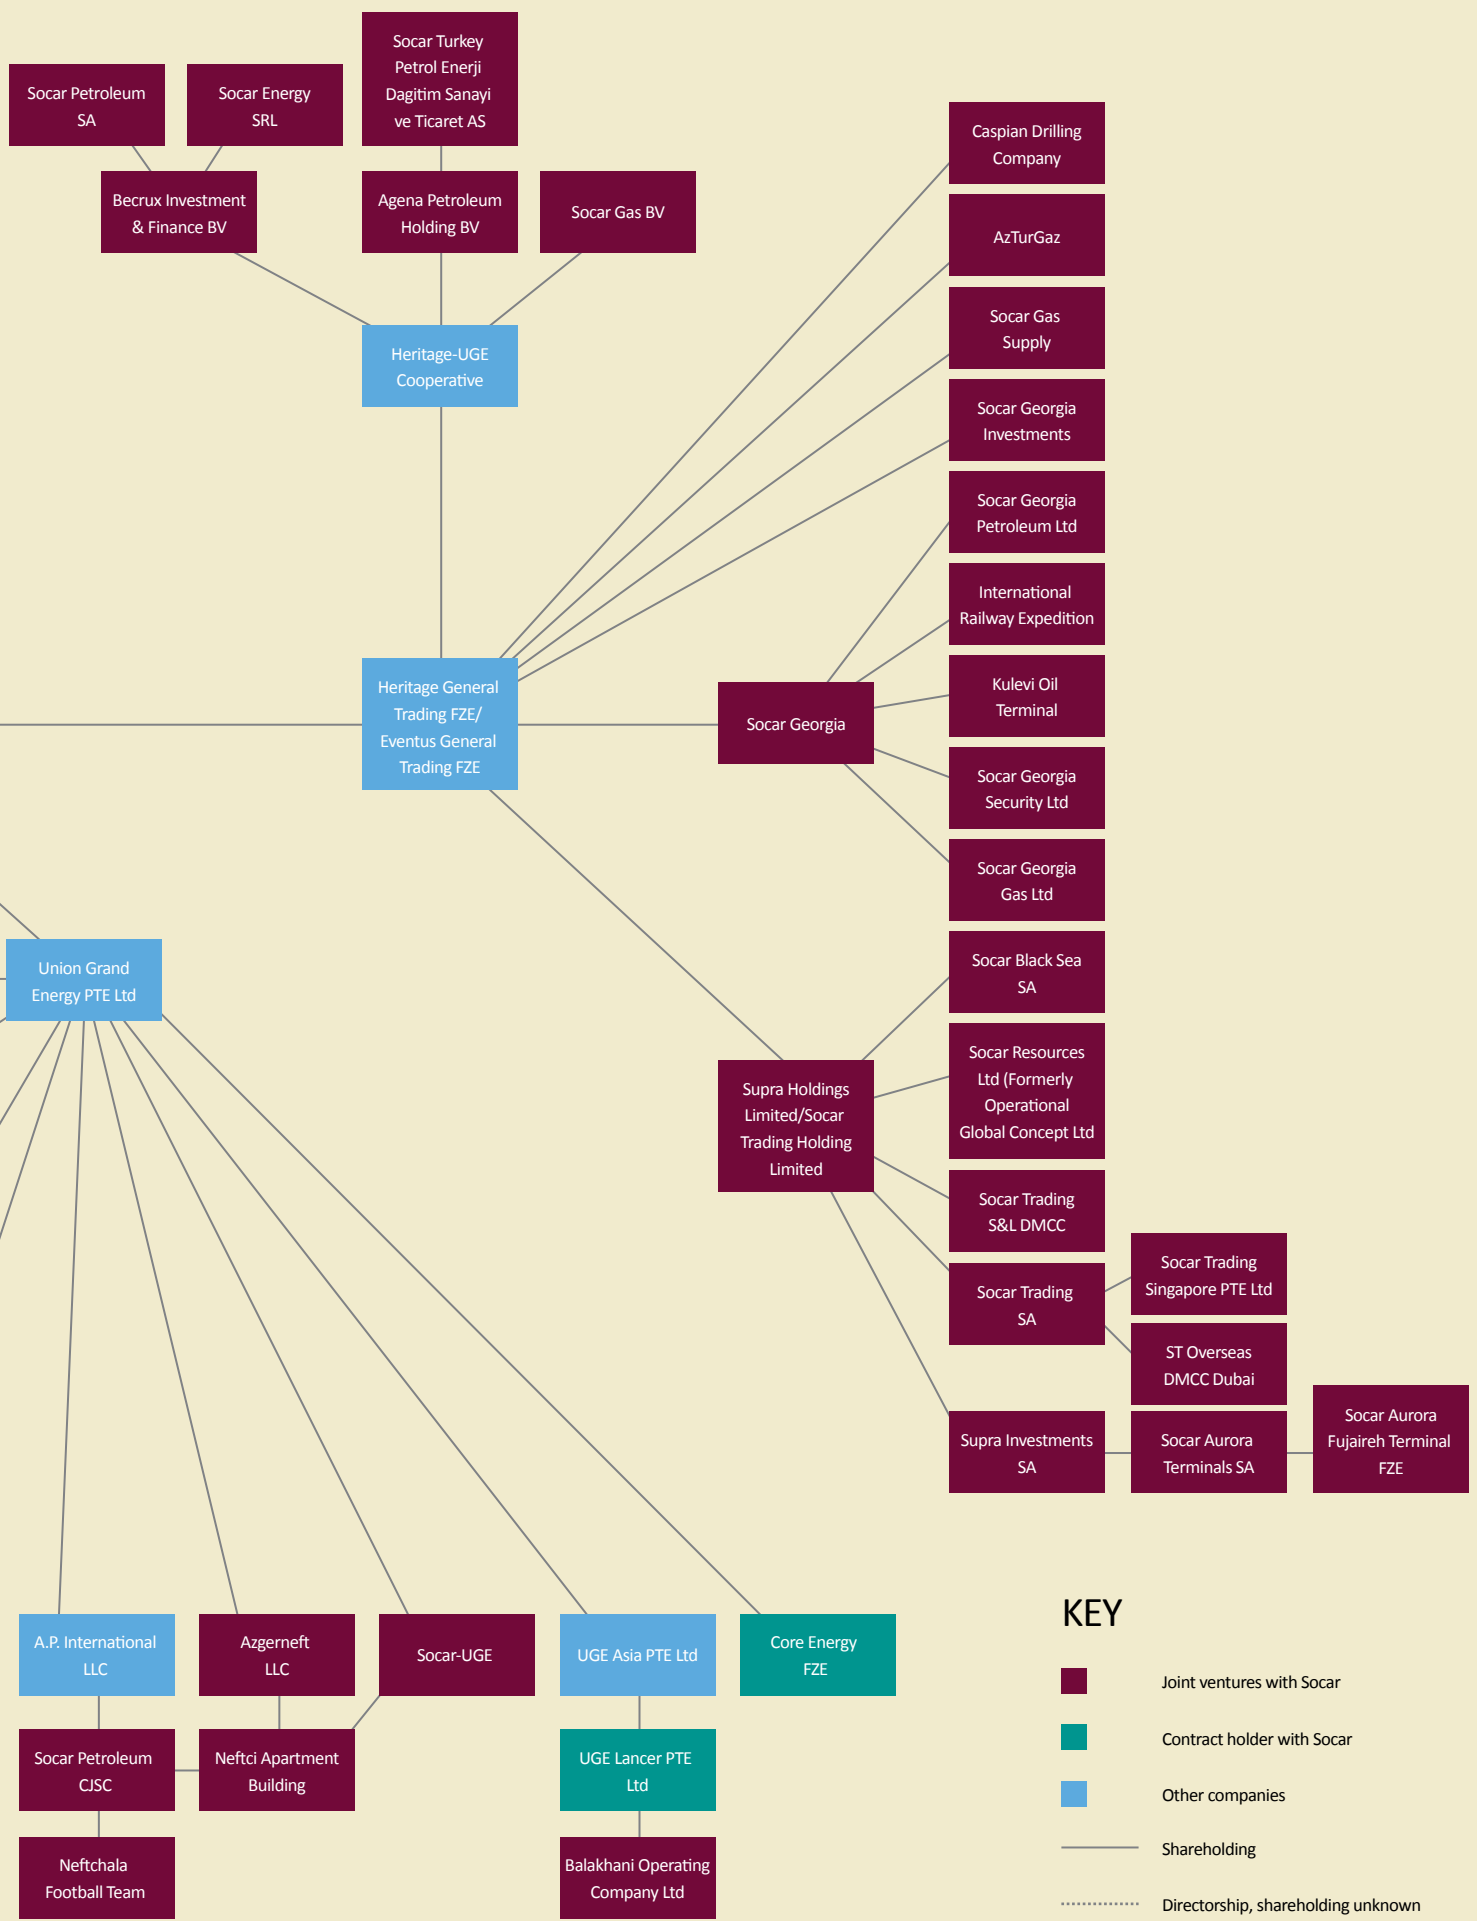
Socar Petroleum SA

Socar Energy SRL

Socar Turkey Petrol Enerji Dagitim Sanayi ve Ticaret AS

Becrux Investment & Finance BV

Agena Petroleum Holding BV

Socar Gas BV

Heritage-UGE Cooperative

Caspian Drilling Company

AzTurGaz

Socar Gas Supply

Socar Georgia Investments

Socar Georgia Petroleum Ltd

International Railway Expedition

Kulevi Oil Terminal

Socar Georgia Security Ltd

Socar Georgia Gas Ltd

Heritage General Trading FZE/ Eventus General Trading FZE

Socar Georgia

Union Grand Energy PTE Ltd

Socar Black Sea SA

Socar Resources Ltd (Formerly Operational Global Concept Ltd

Supra Holdings Limited/Socar Trading Holding Limited

Socar Trading S&L DMCC

Socar Trading SA

Socar Trading Singapore PTE Ltd

ST Overseas DMCC Dubai

Supra Investments SA

Socar Aurora Terminals SA

Socar Aurora Fujaireh Terminal FZE

A.P. International LLC

Azgerneft LLC

Socar-UGE

UGE Asia PTE Ltd

Core Energy FZE

Socar Petroleum CJSC

Neftci Apartment Building

UGE Lancer PTE Ltd

Neftchala Football Team

Balakhani Operating Company Ltd

KEY

Joint ventures with Socar

Contract holder with Socar

Other companies

Shareholding

Directorship, shareholding unknown